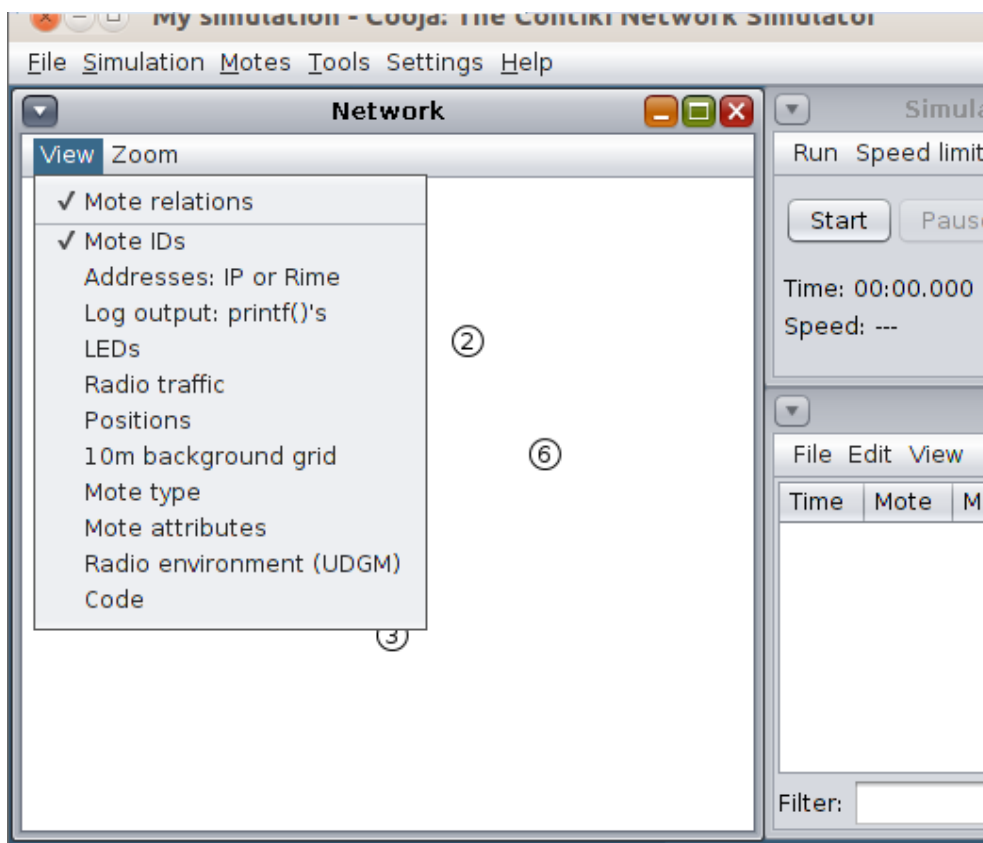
My simulation - Cooja: The Contiki Network Simulator

File Simulation Motes Tools Settings Help

Network

View Zoom

✓ Mote relations
✓ Mote IDs
Addresses: IP or Rime
Log output: printf()'s
LEDs
Radio traffic
Positions
10m background grid
Mote type
Mote attributes
Radio environment (UDGM)
Code

2

6

3

Simula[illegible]

Run Speed limit

Start Paus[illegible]

Time: 00:00.000

Speed: ---

File Edit View

| Time | Mote | M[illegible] |
|---|---|---|

Filter: